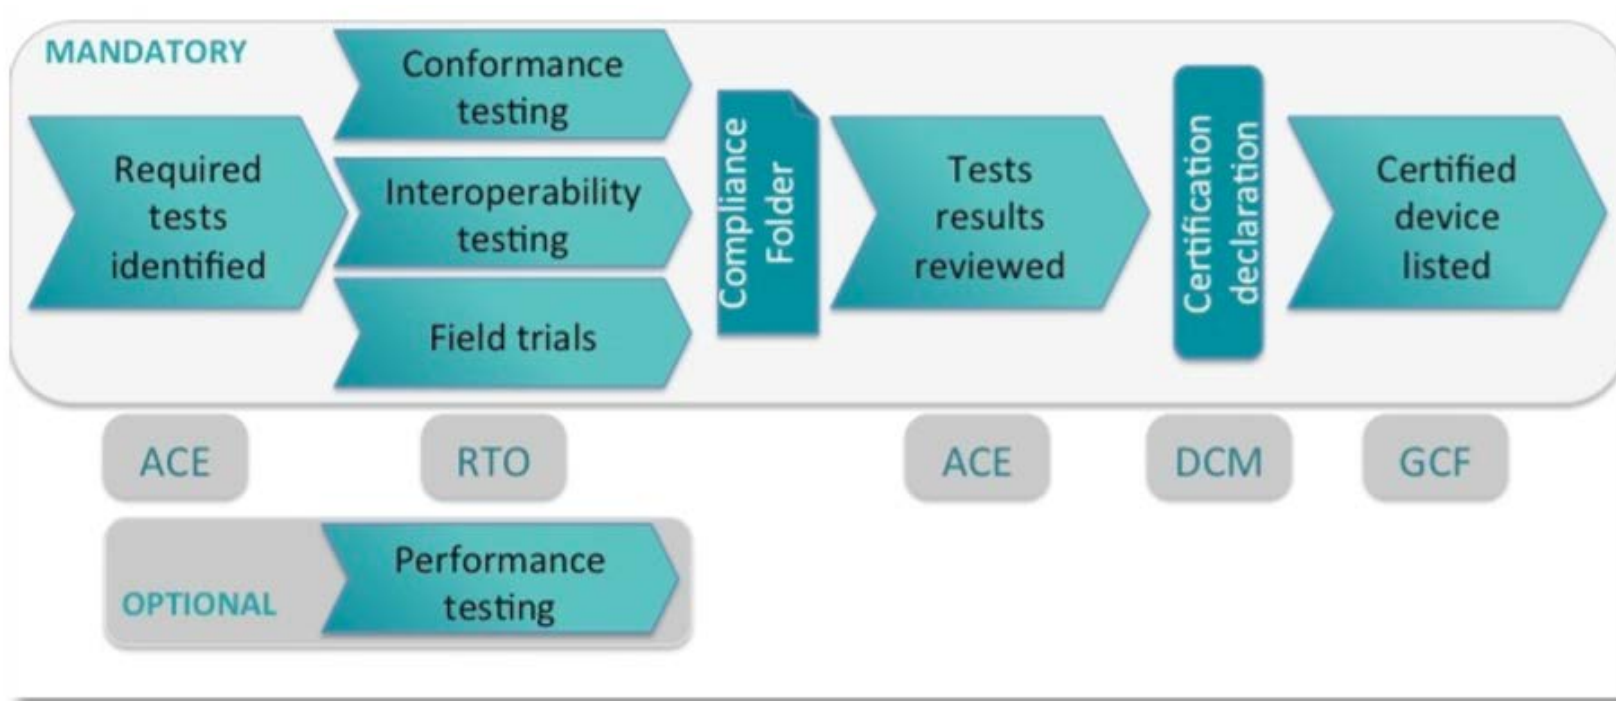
MANDATORY

Required tests identified

Conformance testing

Interoperability testing

Field trials

Compliance Folder

Tests results reviewed

Certification declaration

Certified device listed

ACE

RTO

ACE

DCM

GCF

OPTIONAL

Performance testing